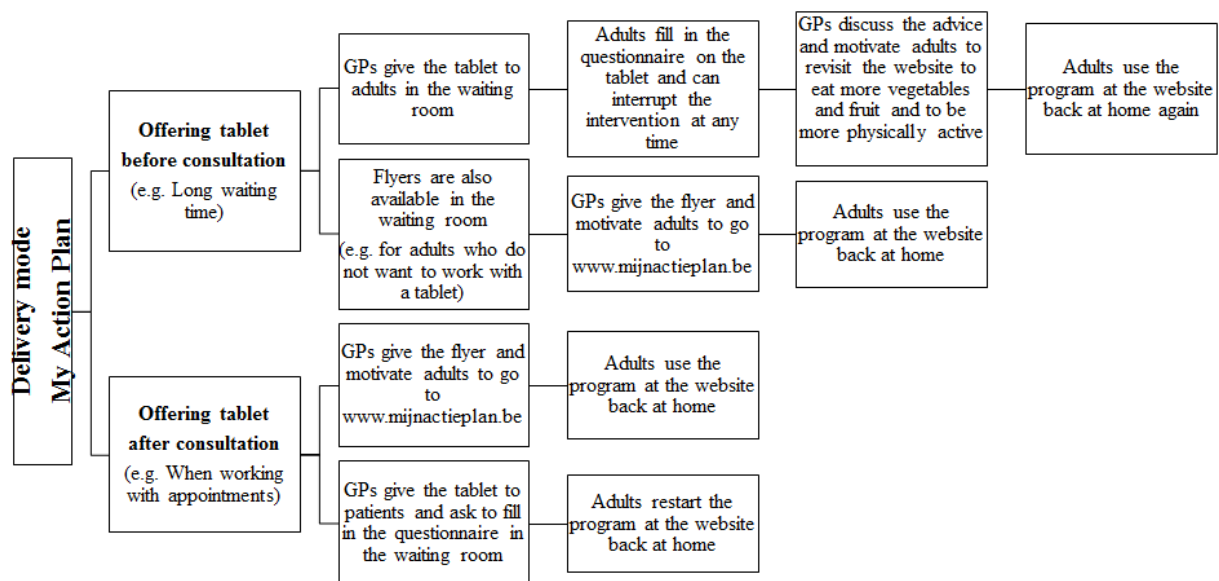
Delivery mode
My Action Plan

Offering tablet before consultation
(e.g. Long waiting time)

GPs give the tablet to adults in the waiting room

Adults fill in the questionnaire on the tablet and can interrupt the intervention at any time

GPs discuss the advice and motivate adults to revisit the website to eat more vegetables and fruit and to be more physically active

Adults use the program at the website back at home again

Flyers are also available in the waiting room
(e.g. for adults who do not want to work with a tablet)

GPs give the flyer and motivate adults to go to www.mijnactieplan.be

Adults use the program at the website back at home

Offering tablet after consultation
(e.g. When working with appointments)

GPs give the flyer and motivate adults to go to www.mijnactieplan.be

Adults use the program at the website back at home

GPs give the tablet to patients and ask to fill in the questionnaire in the waiting room

Adults restart the program at the website back at home